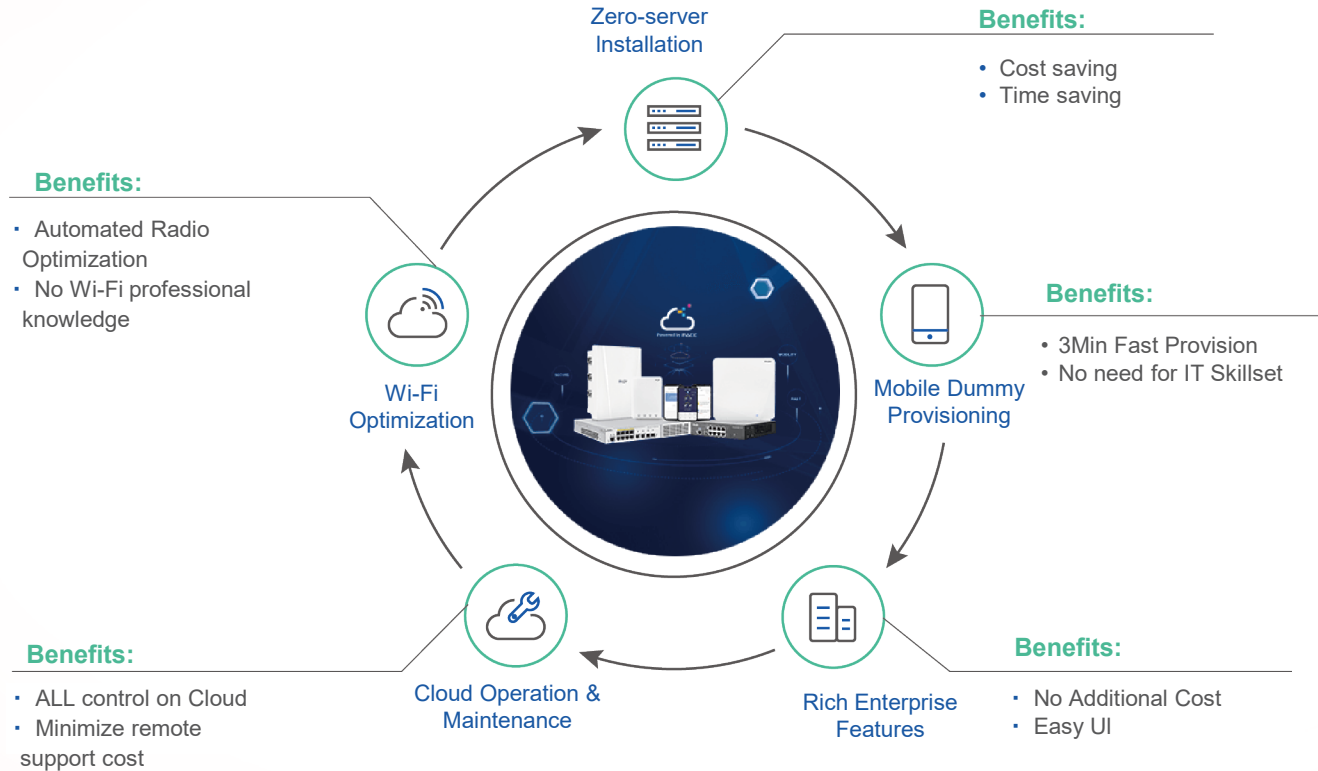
Zero-server Installation

Benefits:

• Cost saving
• Time saving

Benefits:

▪ Automated Radio Optimization
▪ No Wi-Fi professional knowledge

Wi-Fi Optimization

Powered by Ruijie

Mobile Dummy Provisioning

Benefits:

• 3Min Fast Provision
• No need for IT Skillset

Benefits:

▪ ALL control on Cloud
▪ Minimize remote support cost

Cloud Operation & Maintenance

Rich Enterprise Features

Benefits:

▪ No Additional Cost
▪ Easy UI